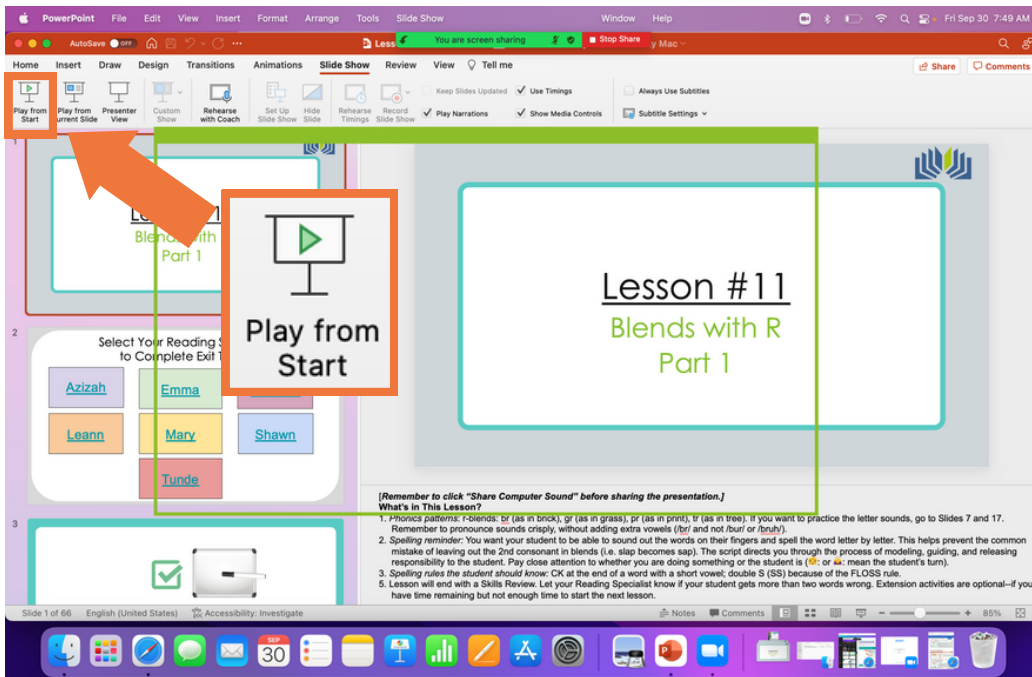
PowerPoint File Edit View Insert Format Arrange Tools Slide Show Window Help Fri Sep 30 7:49 AM

AutoSave OFF Less You are screen sharing Stop Share y Mac

Home Insert Draw Design Transitions Animations Slide Show Review View Tell me Share Comments

Play from Start Play from Current Slide Presenter View Custom Show Rehearse with Coach Set Up Slide Show Hide Slide Rehearse Timings Record Slide Show Keep Slides Updated Use Timings Play Narrations Show Media Controls Always Use Subtitles Subtitle Settings

Play from Start

Blends with Part 1

2

Select Your Reading S to Complete Exit T

Azizah
Emma
Leann
Mary
Shawn
Tunde

3

Lesson #11
Blends with R
Part 1

[Remember to click "Share Computer Sound" before sharing the presentation.]
What's in This Lesson?
1. Phonics patterns: r-blends: br (as in brick), gr (as in grass), pr (as in print), tr (as in tree). If you want to practice the letter sounds, go to Slides 7 and 17. Remember to pronounce sounds crisply, without adding extra vowels (/br/ and not /bur/ or /bruh/).
2. Spelling reminder: You want your student to be able to sound out the words on their fingers and spell the word letter by letter. This helps prevent the common mistake of leaving out the 2nd consonant in blends (i.e. slap becomes sap). The script directs you through the process of modeling, guiding, and releasing responsibility to the student. Pay close attention to whether you are doing something or the student is ( or : mean the student's turn).
3. Spelling rules the student should know: CK at the end of a word with a short vowel; double S (SS) because of the FLOSS rule.
5. Lesson will end with a Skills Review. Let your Reading Specialist know if your student gets more than two words wrong. Extension activities are optional--if you have time remaining but not enough time to start the next lesson.

Slide 1 of 66 English (United States) Accessibility: Investigate Notes Comments 85%

SEP 30